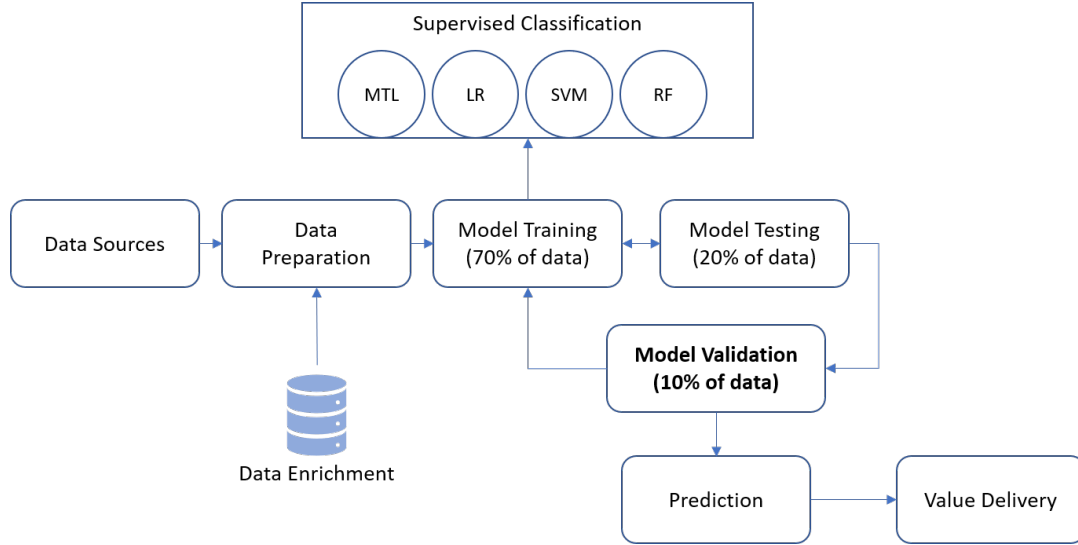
Supervised Classification

MTL

LR

SVM

RF

Data Sources

Data Preparation

Model Training (70% of data)

Model Testing (20% of data)

Model Validation (10% of data)

Data Enrichment

Prediction

Value Delivery